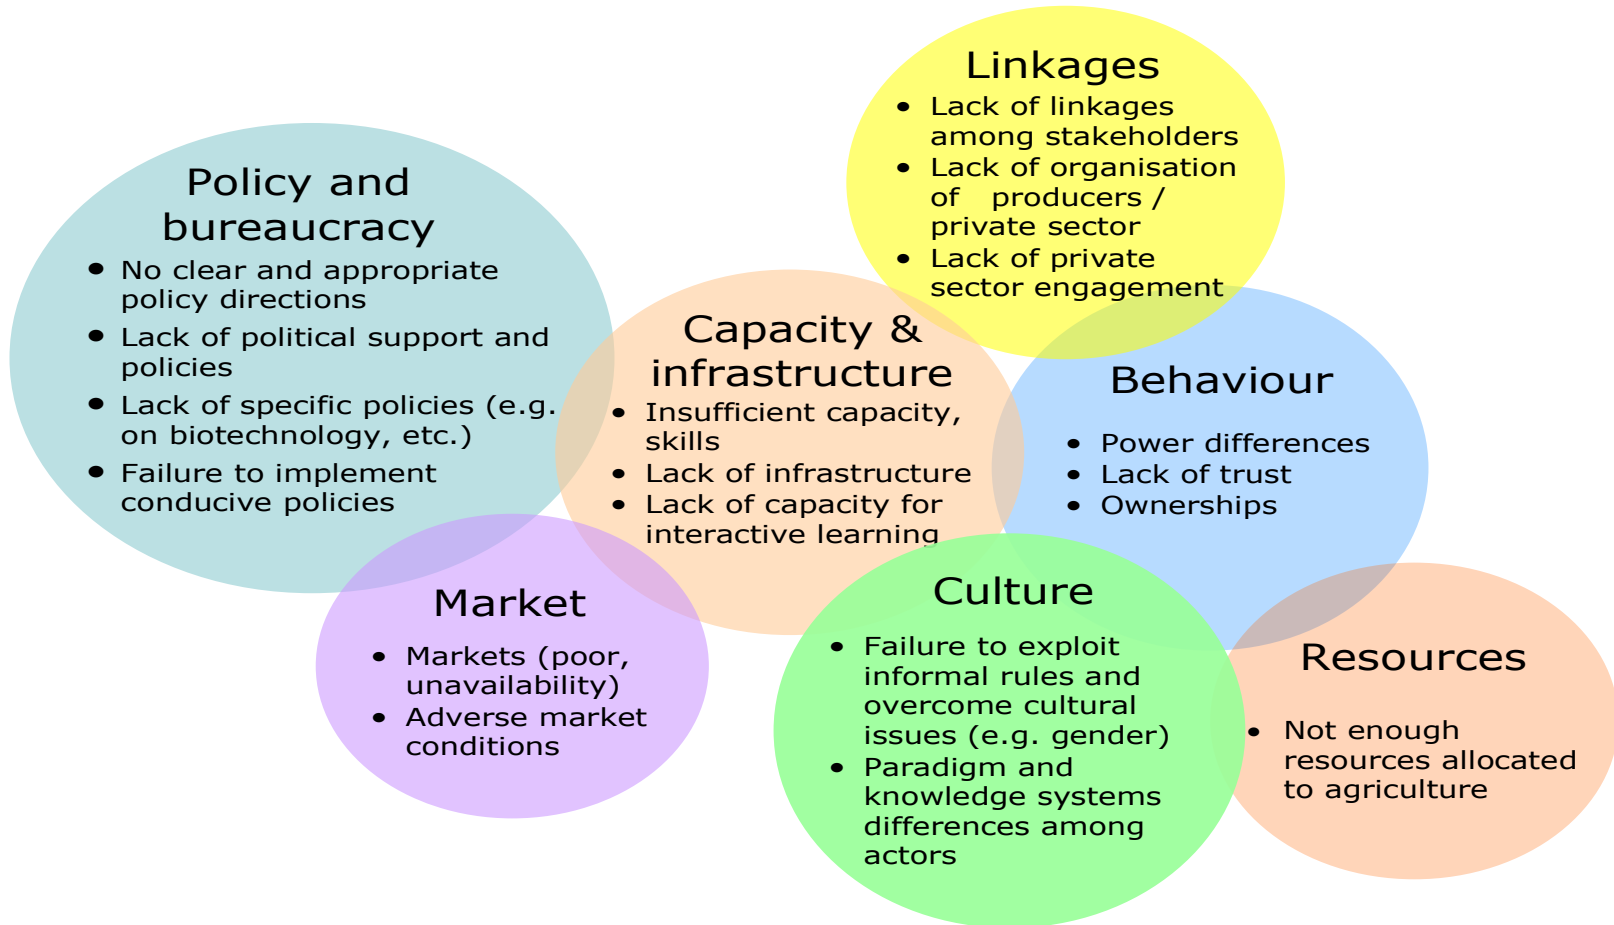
Linkages
- Lack of linkages among stakeholders
- Lack of organisation of producers / private sector
- Lack of private sector engagement

Policy and bureaucracy
- No clear and appropriate policy directions
- Lack of political support and policies
- Lack of specific policies (e.g. on biotechnology, etc.)
- Failure to implement conducive policies

Capacity & infrastructure
- Insufficient capacity, skills
- Lack of infrastructure
- Lack of capacity for interactive learning

Behaviour
- Power differences
- Lack of trust
- Ownerships

Market
- Markets (poor, unavailability)
- Adverse market conditions

Culture
- Failure to exploit informal rules and overcome cultural issues (e.g. gender)
- Paradigm and knowledge systems differences among actors

Resources
- Not enough resources allocated to agriculture